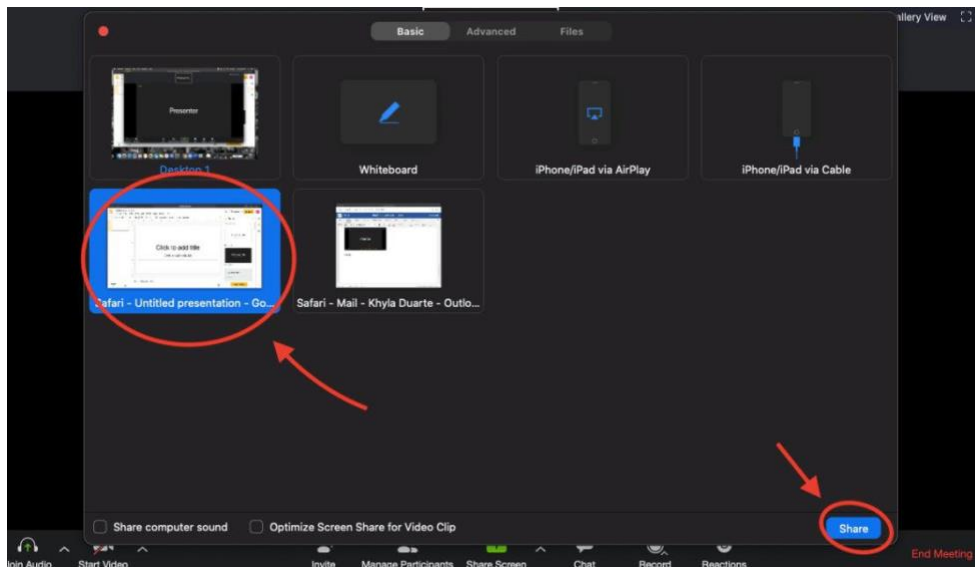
Basic Advanced Files

allery View

Presenter

Desktop 1

Whiteboard

iPhone/iPad via AirPlay

iPhone/iPad via Cable

Click to add title

Safari - Untitled presentation - Go...

Safari - Mail - Khyla Duarte - Outlo...

Share computer sound

Optimize Screen Share for Video Clip

Share

Join Audio

Start Video

Invite

Manage Participants

Share Screen

Chat

Record

Reactions

End Meeting